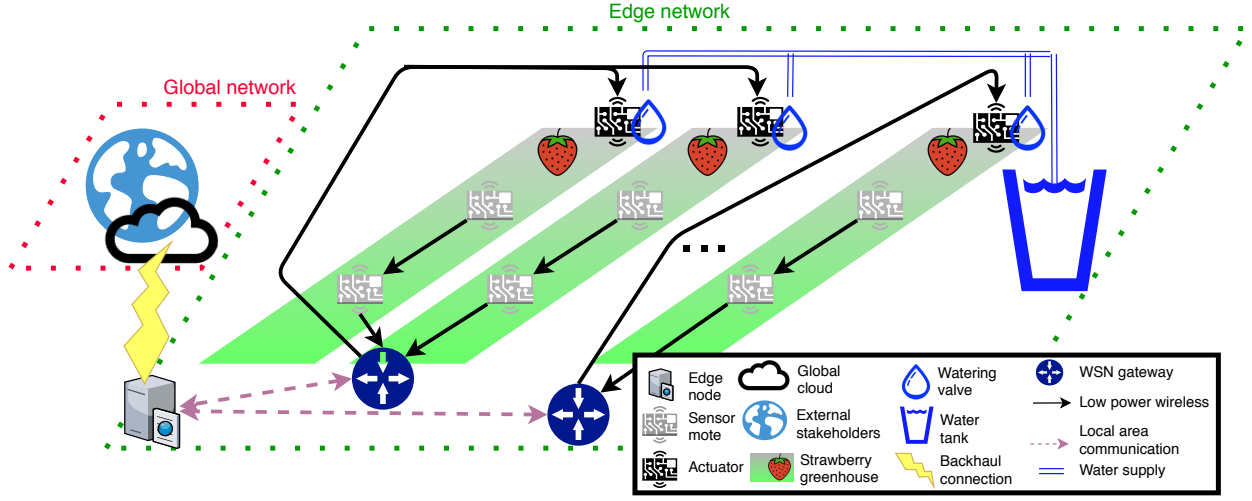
Edge network

Global network

...

Edge node
Global cloud
Watering valve
WSN gateway
Sensor mote
External stakeholders
Water tank
Low power wireless
Local area communication
Actuator
Strawberry greenhouse
Backhaul connection
Water supply